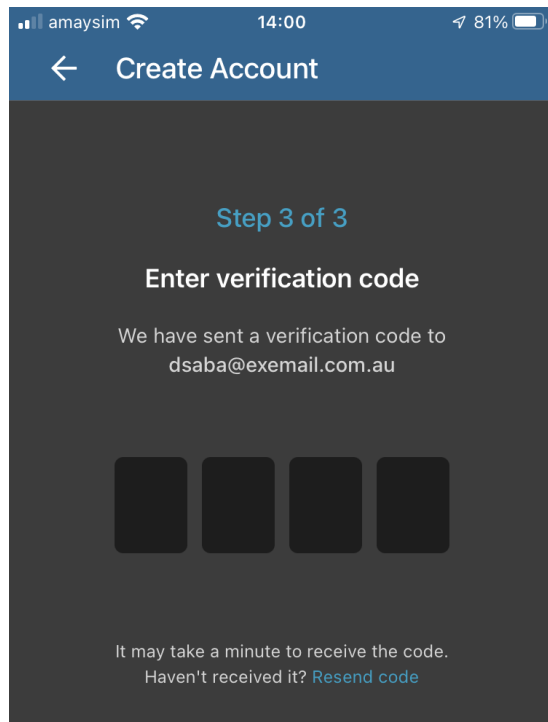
amaysim 14:00 81%

Create Account

Step 3 of 3

Enter verification code

We have sent a verification code to dsaba@exemail.com.au

It may take a minute to receive the code. Haven't received it? Resend code